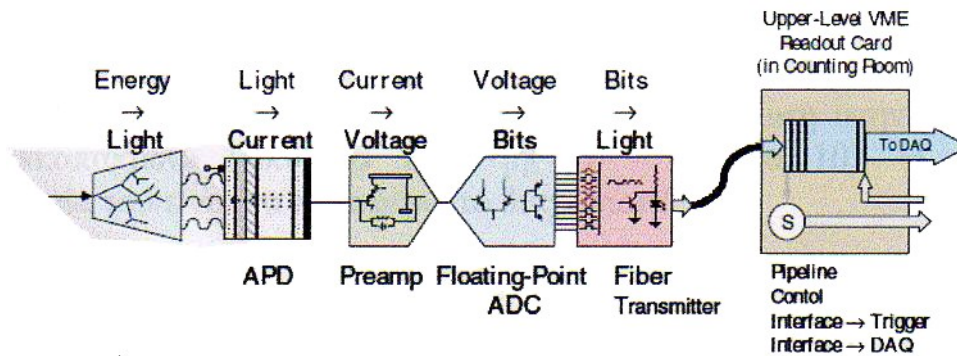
Upper-Level VME Readout Card (in Counting Room)

Energy → Light

Light → Current

Current → Voltage

Voltage → Bits

Bits → Light

To DAQ

S

APD

Preamp

Floating-Point ADC

Fiber Transmitter

Pipeline
Contol
Interface → Trigger
Interface → DAQ